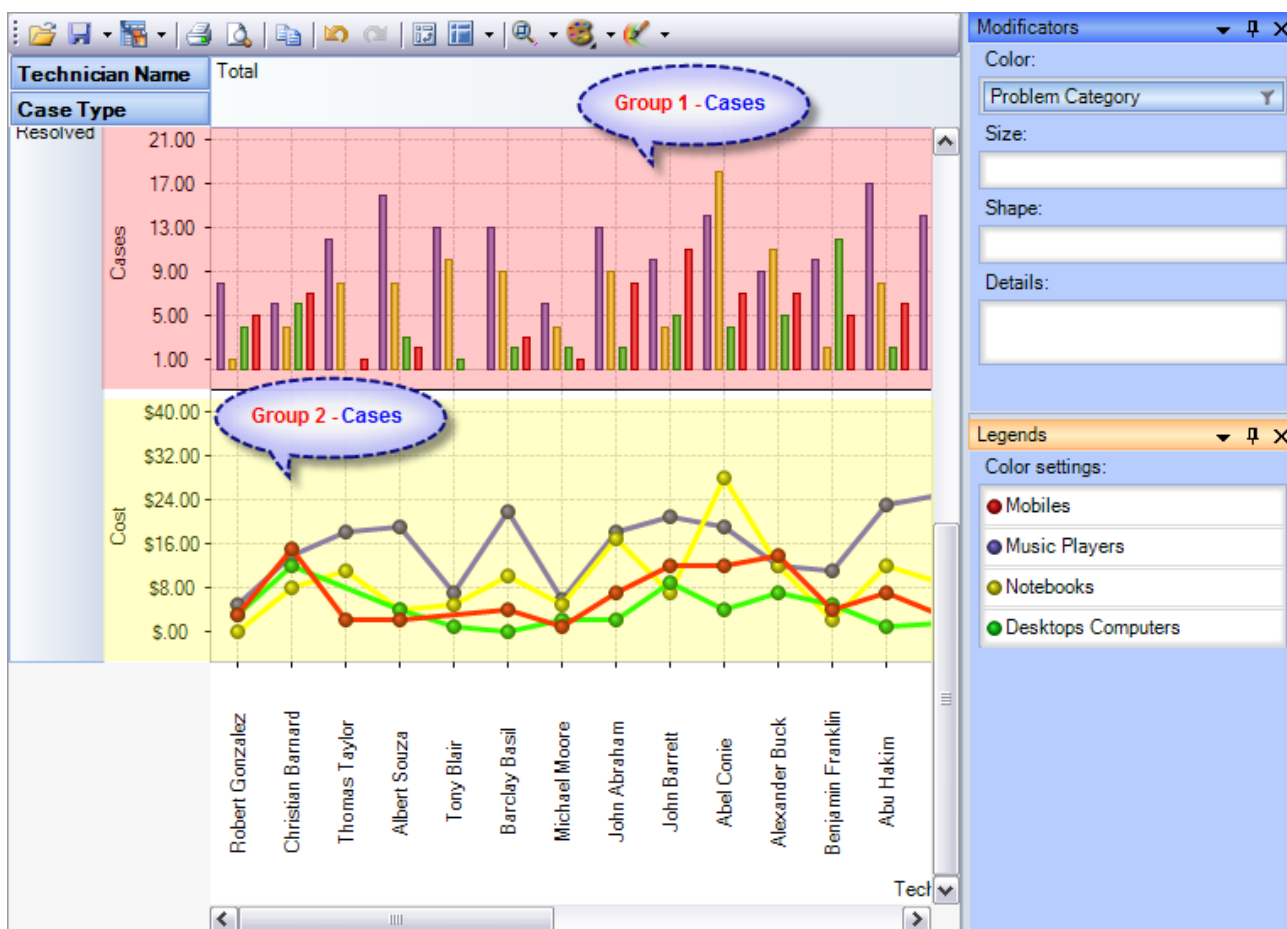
Technician Name
Total
Case Type
Resolved

Group 1 - Cases

Cases
21.00
17.00
13.00
9.00
5.00
1.00

Group 2 - Cases

Cost
$40.00
$32.00
$24.00
$16.00
$8.00
$.00

Robert Gonzalez
Christian Barnard
Thomas Taylor
Albert Souza
Tony Blair
Barclay Basil
Michael Moore
John Abraham
John Barrett
Abel Conie
Alexander Buck
Benjamin Franklin
Abu Hakim

Tech

Modificators
Color:
Problem Category
Size:
Shape:
Details:

Legends
Color settings:
Mobiles
Music Players
Notebooks
Desktops Computers